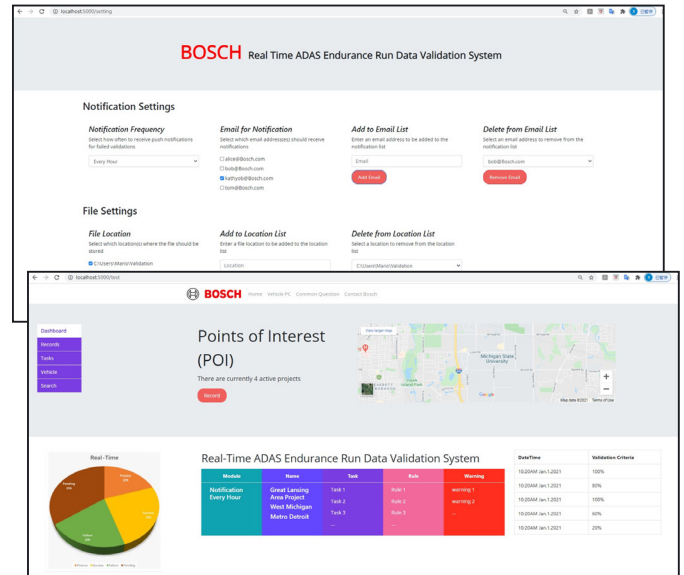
localhost:5000/setting

BOSCH Real Time ADAS Endurance Run Data Validation System

Notification Settings

Notification Frequency
Select how often to receive push notifications for failed validations
Every Hour

Email for Notification
Select which email address(es) should receive notifications
alice@Bosch.com
bob@Bosch.com
kathyob@Bosch.com
tom@Bosch.com

Add to Email List
Enter an email address to be added to the notification list
Email
Add Email

Delete from Email List
Select an email address to remove from the notification list
bob@Bosch.com
Remove Email

File Settings

File Location
Select which location(s) where the file should be stored
C:\Users\Mario\Validation

Add to Location List
Enter a file location to be added to the location list
Location

Delete from Location List
Select a location to remove from the location list
C:\Users\Mario\Validation

localhost:5000/test

BOSCH Home Vehicle PC Common Question Contact Bosch

Dashboard
Records
Tasks
Vehicle
Search

Points of Interest (POI)
There are currently 4 active projects
Record

View larger map
Michigan State University
Google
Map data ©2021 Terms of Use

Real-Time
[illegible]

Real-Time ADAS Endurance Run Data Validation System

| Module | Name | Task | Rule | Warning |
|---|---|---|---|---|
| Notification Every Hour | Great Lansing Area Project<br>West Michigan<br>Metro Detroit | Task 1<br>Task 2<br>Task 3<br>... | Rule 1<br>Rule 2<br>Rule 3<br>... | warning 1<br>warning 2<br>... |

| DateTime | Validation Criteria |
|---|---|
| 10:20AM Jan.1.2021 | 100% |
| 10:20AM Jan.1.2021 | 80% |
| 10:20AM Jan.1.2021 | 100% |
| 10:20AM Jan.1.2021 | 60% |
| 10:20AM Jan.1.2021 | 20% |